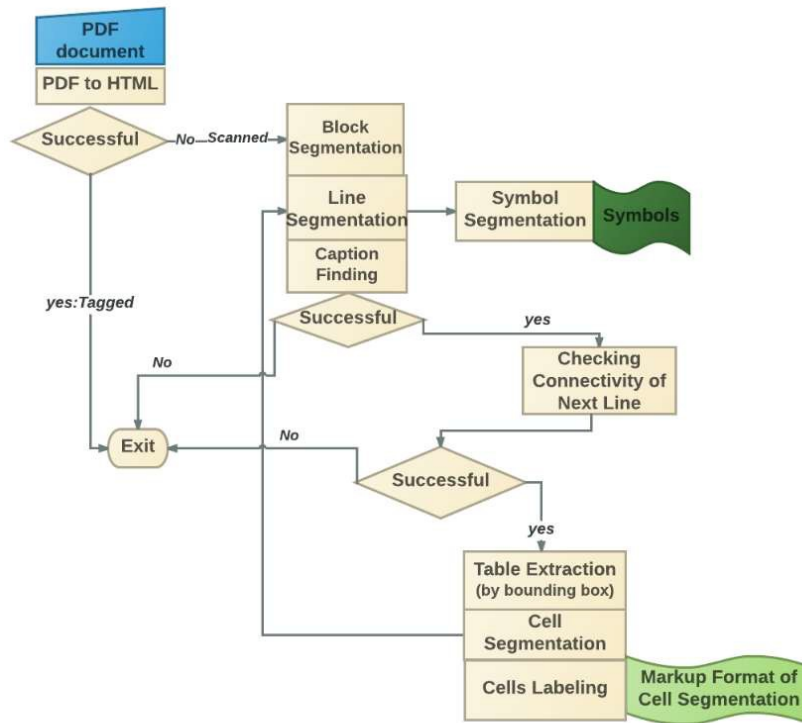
PDF document

PDF to HTML

Successful

No—Scanned

Block Segmentation

Line Segmentation

Symbol Segmentation

Symbols

Caption Finding

yes:Tagged

Successful

yes

No

Checking Connectivity of Next Line

No

Exit

Successful

yes

Table Extraction (by bounding box)

Cell Segmentation

Cells Labeling

Markup Format of Cell Segmentation